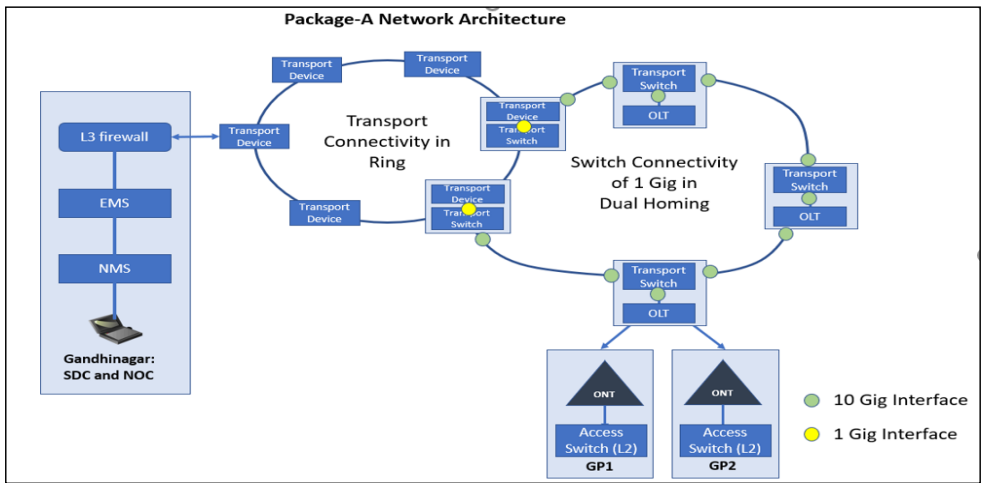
Package-A Network Architecture

L3 firewall

EMS

NMS

Gandhinagar: SDC and NOC

Transport Device

Transport Device

Transport Device

Transport Device

Transport Connectivity in Ring

Transport Device

Transport Switch

Transport Device

Transport Switch

Transport Switch

OLT

Switch Connectivity of 1 Gig in Dual Homing

Transport Switch

OLT

Transport Switch

OLT

ONT

Access Switch (L2)

GP1

ONT

Access Switch (L2)

GP2

10 Gig Interface

1 Gig Interface